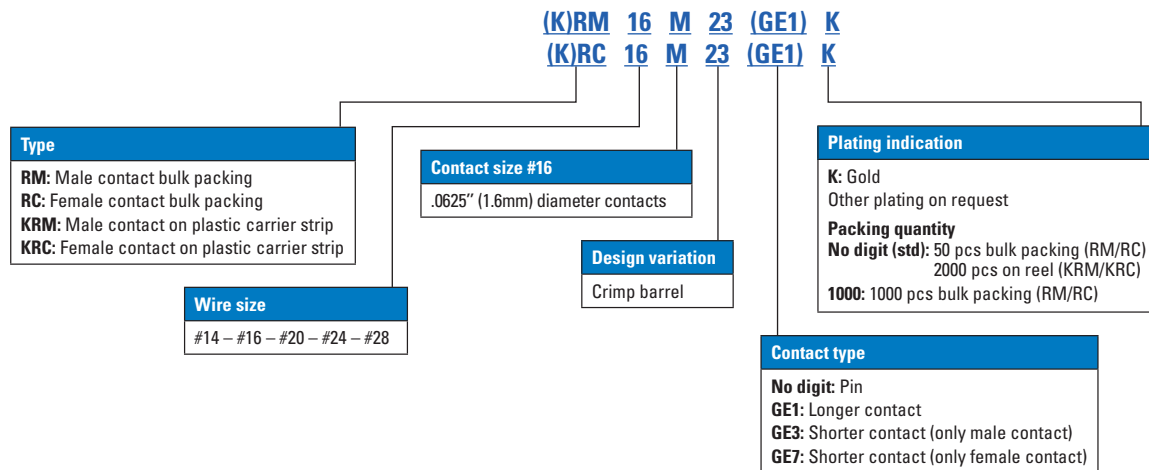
(K)RM 16 M 23 (GE1) K
(K)RC 16 M 23 (GE1) K

Type
RM: Male contact bulk packing
RC: Female contact bulk packing
KRM: Male contact on plastic carrier strip
KRC: Female contact on plastic carrier strip

Contact size #16
.0625'' (1.6mm) diameter contacts

Plating indication
K: Gold
Other plating on request
Packing quantity
No digit (std): 50 pcs bulk packing (RM/RC)
2000 pcs on reel (KRM/KRC)
1000: 1000 pcs bulk packing (RM/RC)

Design variation
Crimp barrel

Wire size
#14 – #16 – #20 – #24 – #28

Contact type
No digit: Pin
GE1: Longer contact
GE3: Shorter contact (only male contact)
GE7: Shorter contact (only female contact)